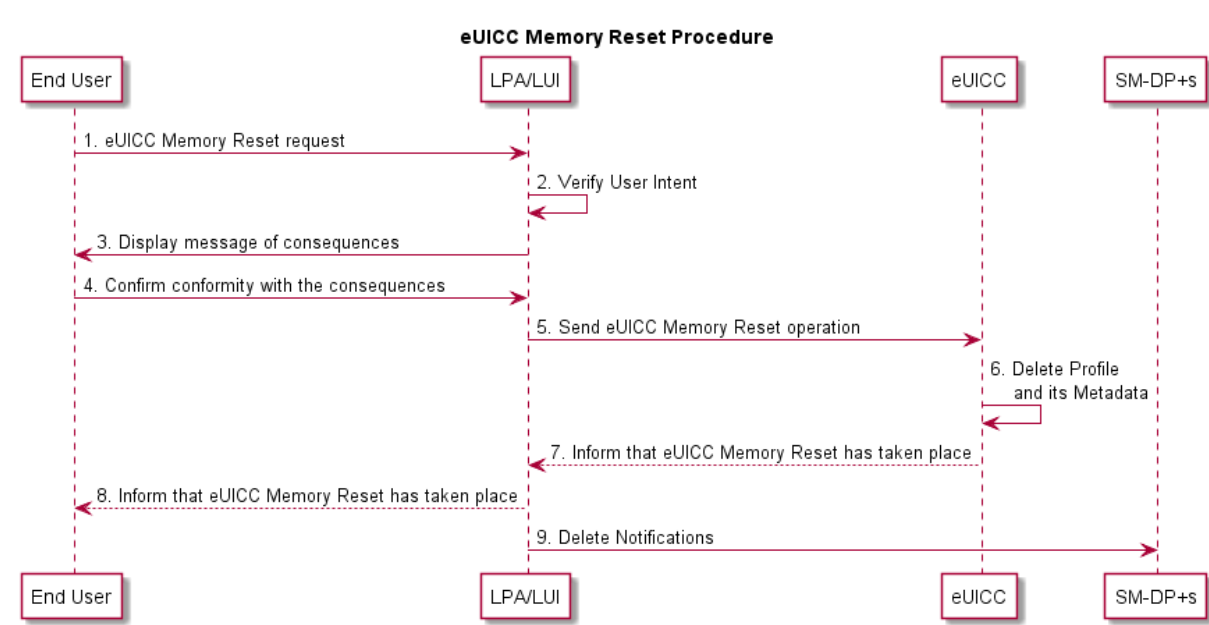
eUICC Memory Reset Procedure

End User
LPA/LUI
eUICC
SM-DP+s

1. eUICC Memory Reset request

2. Verify User Intent

3. Display message of consequences

4. Confirm conformity with the consequences

5. Send eUICC Memory Reset operation

6. Delete Profile and its Metadata

7. Inform that eUICC Memory Reset has taken place

8. Inform that eUICC Memory Reset has taken place

9. Delete Notifications

End User
LPA/LUI
eUICC
SM-DP+s